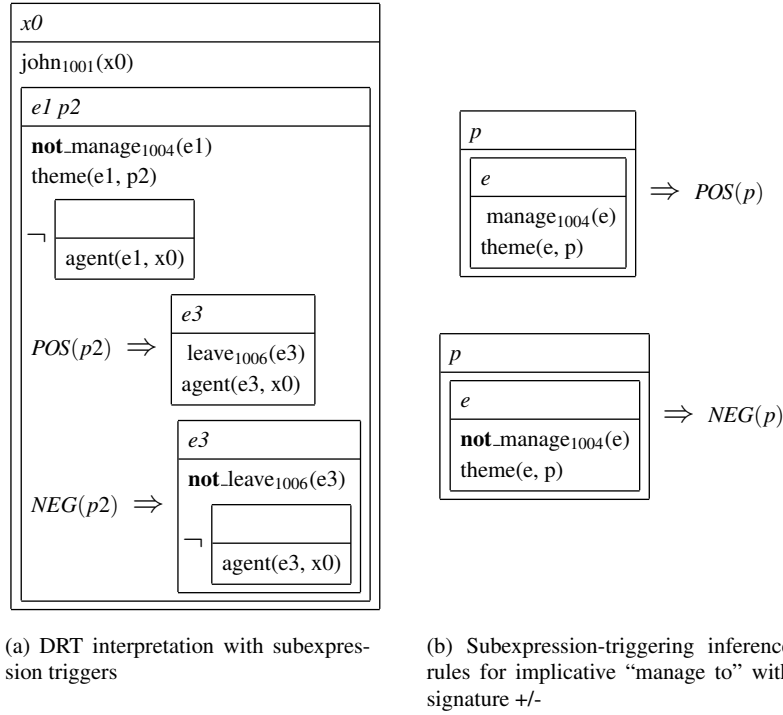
x0

john$_{1001}$(x0)

e1 p2

**not**\_manage$_{1004}$(e1)
theme(e1, p2)

$\neg$

agent(e1, x0)

$POS(p2) \Rightarrow$

e3

leave$_{1006}$(e3)
agent(e3, x0)

$NEG(p2) \Rightarrow$

e3

**not**\_leave$_{1006}$(e3)

$\neg$

agent(e3, x0)

p

e

manage$_{1004}$(e)
theme(e, p)

$\Rightarrow POS(p)$

p

e

**not**\_manage$_{1004}$(e)
theme(e, p)

$\Rightarrow NEG(p)$

(a) DRT interpretation with subexpression triggers

(b) Subexpression-triggering inference rules for implicative "manage to" with signature +/-